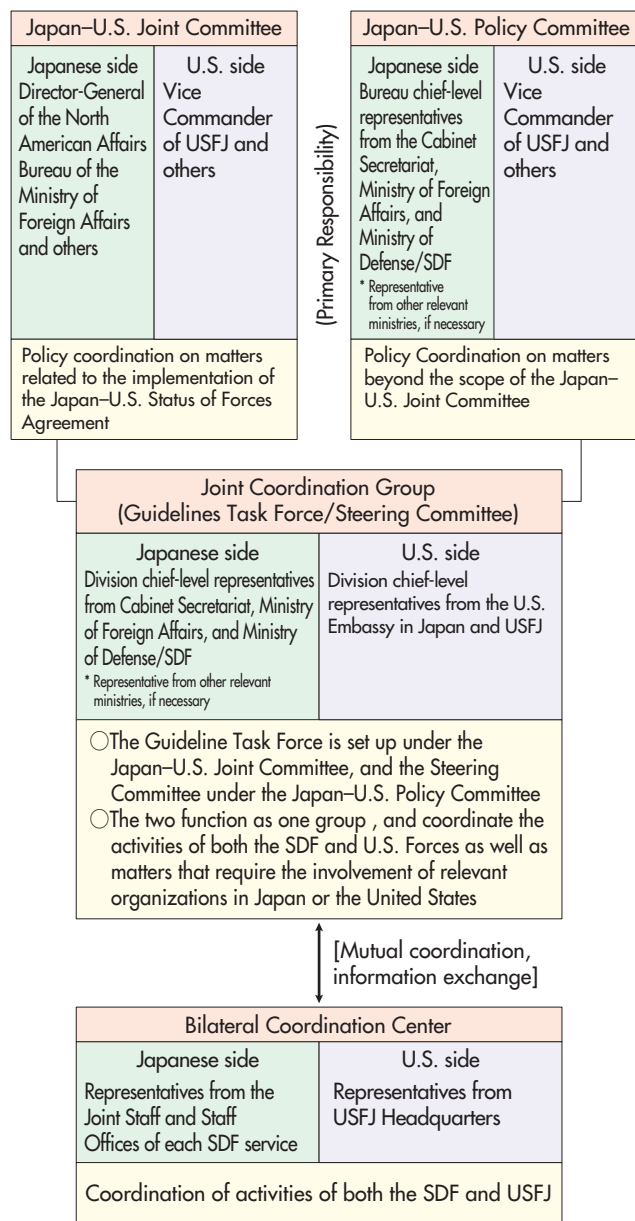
Japan–U.S. Joint Committee

| Japanese side | U.S. side |
|---|---|
| Director-General of the North American Affairs Bureau of the Ministry of Foreign Affairs and others | Vice Commander of USFJ and others |

Policy coordination on matters related to the implementation of the Japan–U.S. Status of Forces Agreement

(Primary Responsibility)

Japan–U.S. Policy Committee

| Japanese side | U.S. side |
|---|---|
| Bureau chief-level representatives from the Cabinet Secretariat, Ministry of Foreign Affairs, and Ministry of Defense/SDF * Representative from other relevant ministries, if necessary | Vice Commander of USFJ and others |

Policy Coordination on matters beyond the scope of the Japan–U.S. Joint Committee

Joint Coordination Group (Guidelines Task Force/Steering Committee)

| Japanese side | U.S. side |
|---|---|
| Division chief-level representatives from Cabinet Secretariat, Ministry of Foreign Affairs, and Ministry of Defense/SDF * Representative from other relevant ministries, if necessary | Division chief-level representatives from the U.S. Embassy in Japan and USFJ |

○The Guideline Task Force is set up under the Japan–U.S. Joint Committee, and the Steering Committee under the Japan–U.S. Policy Committee
○The two function as one group , and coordinate the activities of both the SDF and U.S. Forces as well as matters that require the involvement of relevant organizations in Japan or the United States

[Mutual coordination, information exchange]

Bilateral Coordination Center

| Japanese side | U.S. side |
|---|---|
| Representatives from the Joint Staff and Staff Offices of each SDF service | Representatives from USFJ Headquarters |

Coordination of activities of both the SDF and USFJ